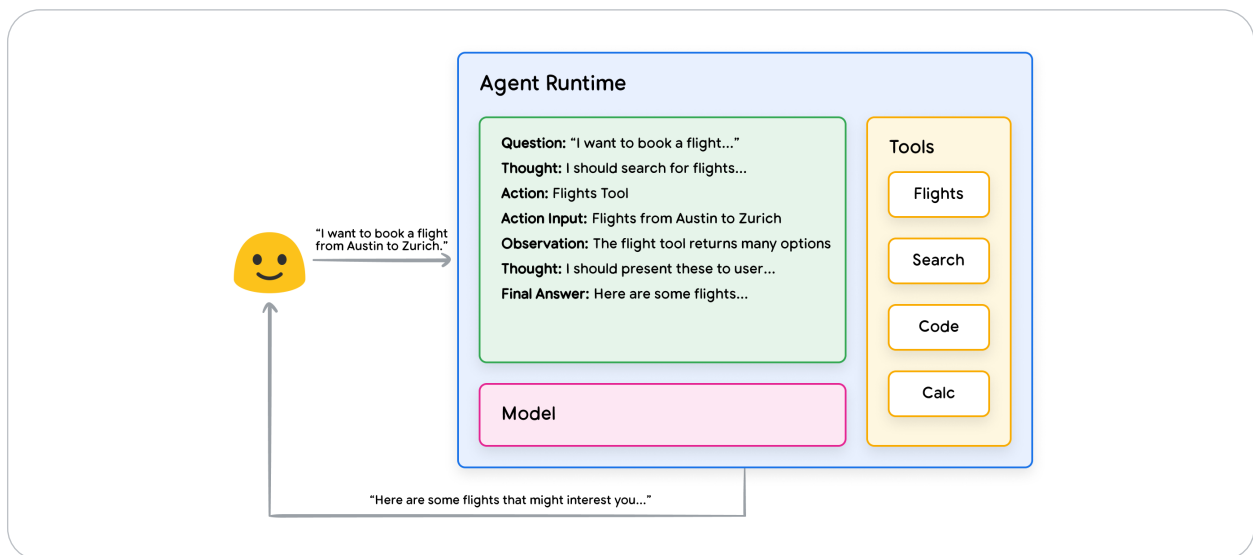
"I want to book a flight from Austin to Zurich."

Agent Runtime

**Question:** "I want to book a flight..."
**Thought:** I should search for flights...
**Action:** Flights Tool
**Action Input:** Flights from Austin to Zurich
**Observation:** The flight tool returns many options
**Thought:** I should present these to user...
**Final Answer:** Here are some flights...

Model

Tools

Flights

Search

Code

Calc

"Here are some flights that might interest you..."